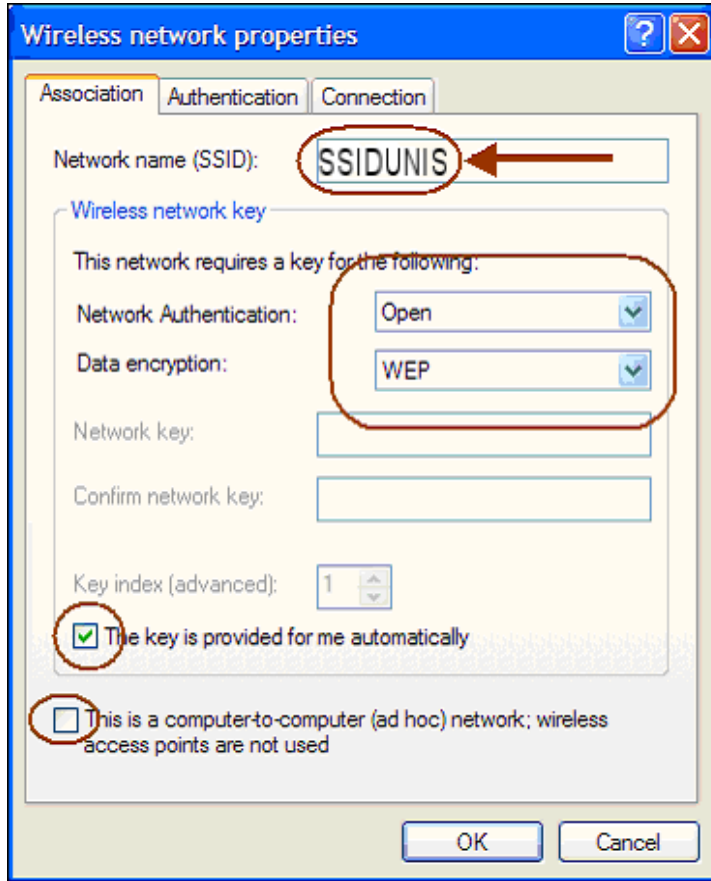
Wireless network properties

?

Association | Authentication | Connection

Network name (SSID): SSIDUNIS

Wireless network key

This network requires a key for the following:

Network Authentication: Open

Data encryption: WEP

Network key:

Confirm network key:

Key index (advanced): 1

The key is provided for me automatically

This is a computer-to-computer (ad hoc) network; wireless access points are not used

OK

Cancel